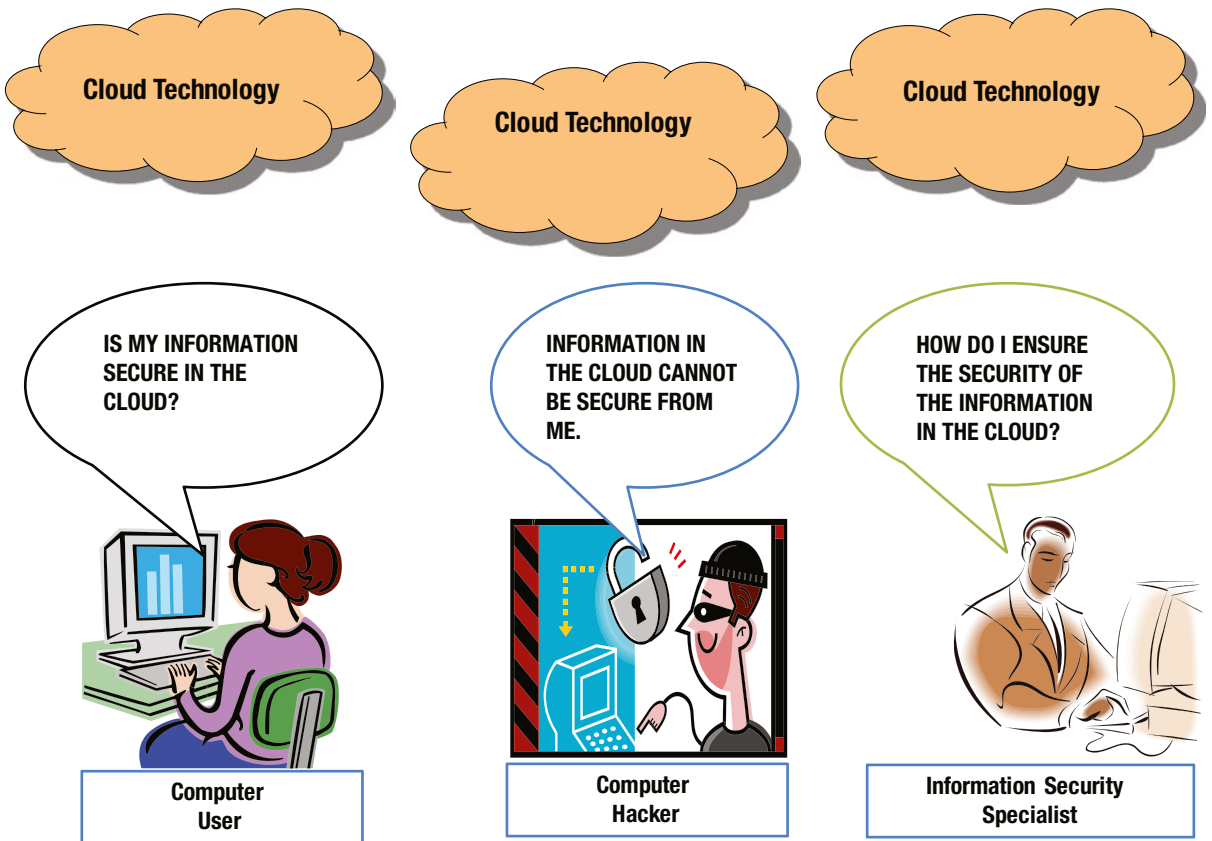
Cloud Technology

Cloud Technology

Cloud Technology

IS MY INFORMATION SECURE IN THE CLOUD?

INFORMATION IN THE CLOUD CANNOT BE SECURE FROM ME.

HOW DO I ENSURE THE SECURITY OF THE INFORMATION IN THE CLOUD?

Computer User

Computer Hacker

Information Security Specialist